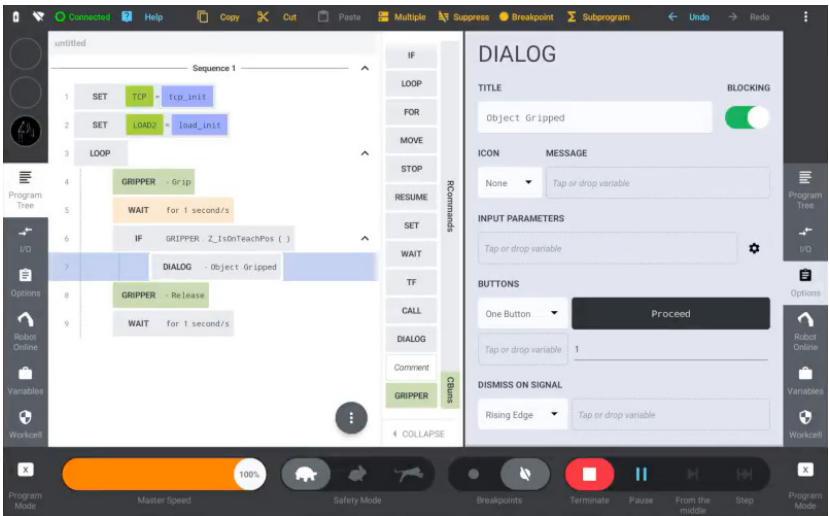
Connected Help Copy Cut Paste Multiple Suppress Breakpoint Subprogram Undo Redo

untitled

Sequence 1

1 SET TCP = tcp_init
2 SET LOAD2 = load_init
3 LOOP
4 GRIPPER - Grip
5 WAIT for 1 second/s
6 IF GRIPPER . Z_IsOnTeachPos ( )
7 DIALOG - Object Gripped
8 GRIPPER - Release
9 WAIT for 1 second/s

IF
LOOP
FOR
MOVE
STOP
RESUME
SET
WAIT
TF
CALL
DIALOG
Comment
GRIPPER
RCommands
CBuns
COLLAPSE

DIALOG
TITLE
BLOCKING
Object Gripped
ICON
MESSAGE
None
Tap or drop variable
INPUT PARAMETERS
Tap or drop variable
BUTTONS
One Button
Proceed
Tap or drop variable
1
DISMISS ON SIGNAL
Rising Edge
Tap or drop variable

Program Tree
I/O
Options
Robot Online
Variables
Workcell

Program Tree
I/O
Options
Robot Online
Variables
Workcell

Program Mode
100%
Master Speed
Safety Mode
Breakpoints
Terminate
Pause
From the middle
Step
Program Mode